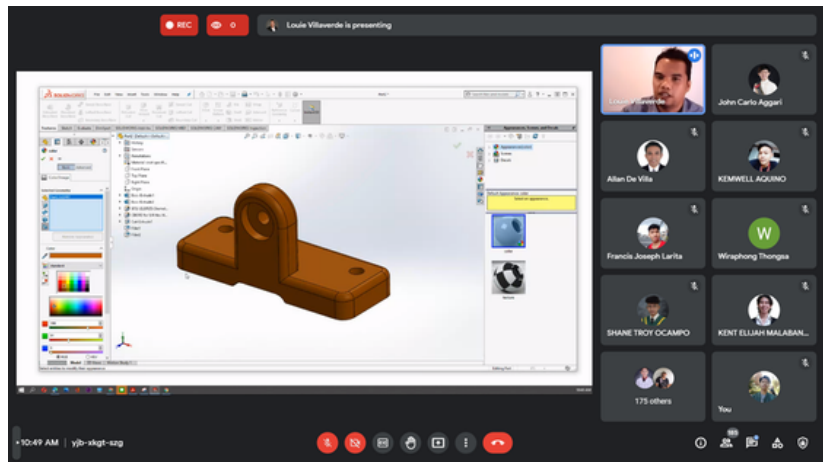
REC
0
Louie Villaverde is presenting

SOLIDWORKS
File Edit View Insert Tools Window Help
Part1
color
Color
Standard
Model 3D Views Motion Study 1
Editing Part
Appearances, Scenes, and Decals
Select an appearance
color
texture

Louie Villaverde
John Carlo Aggari
Allan De Villa
KEMWELL AQUINO
Francis Joseph Larita
W
Wiraphong Thongsa
SHANE TROY OCAMPO
KENT ELIJAH MALABAN...
175 others
You

10:49 AM | yjb-xkgt-szg
185